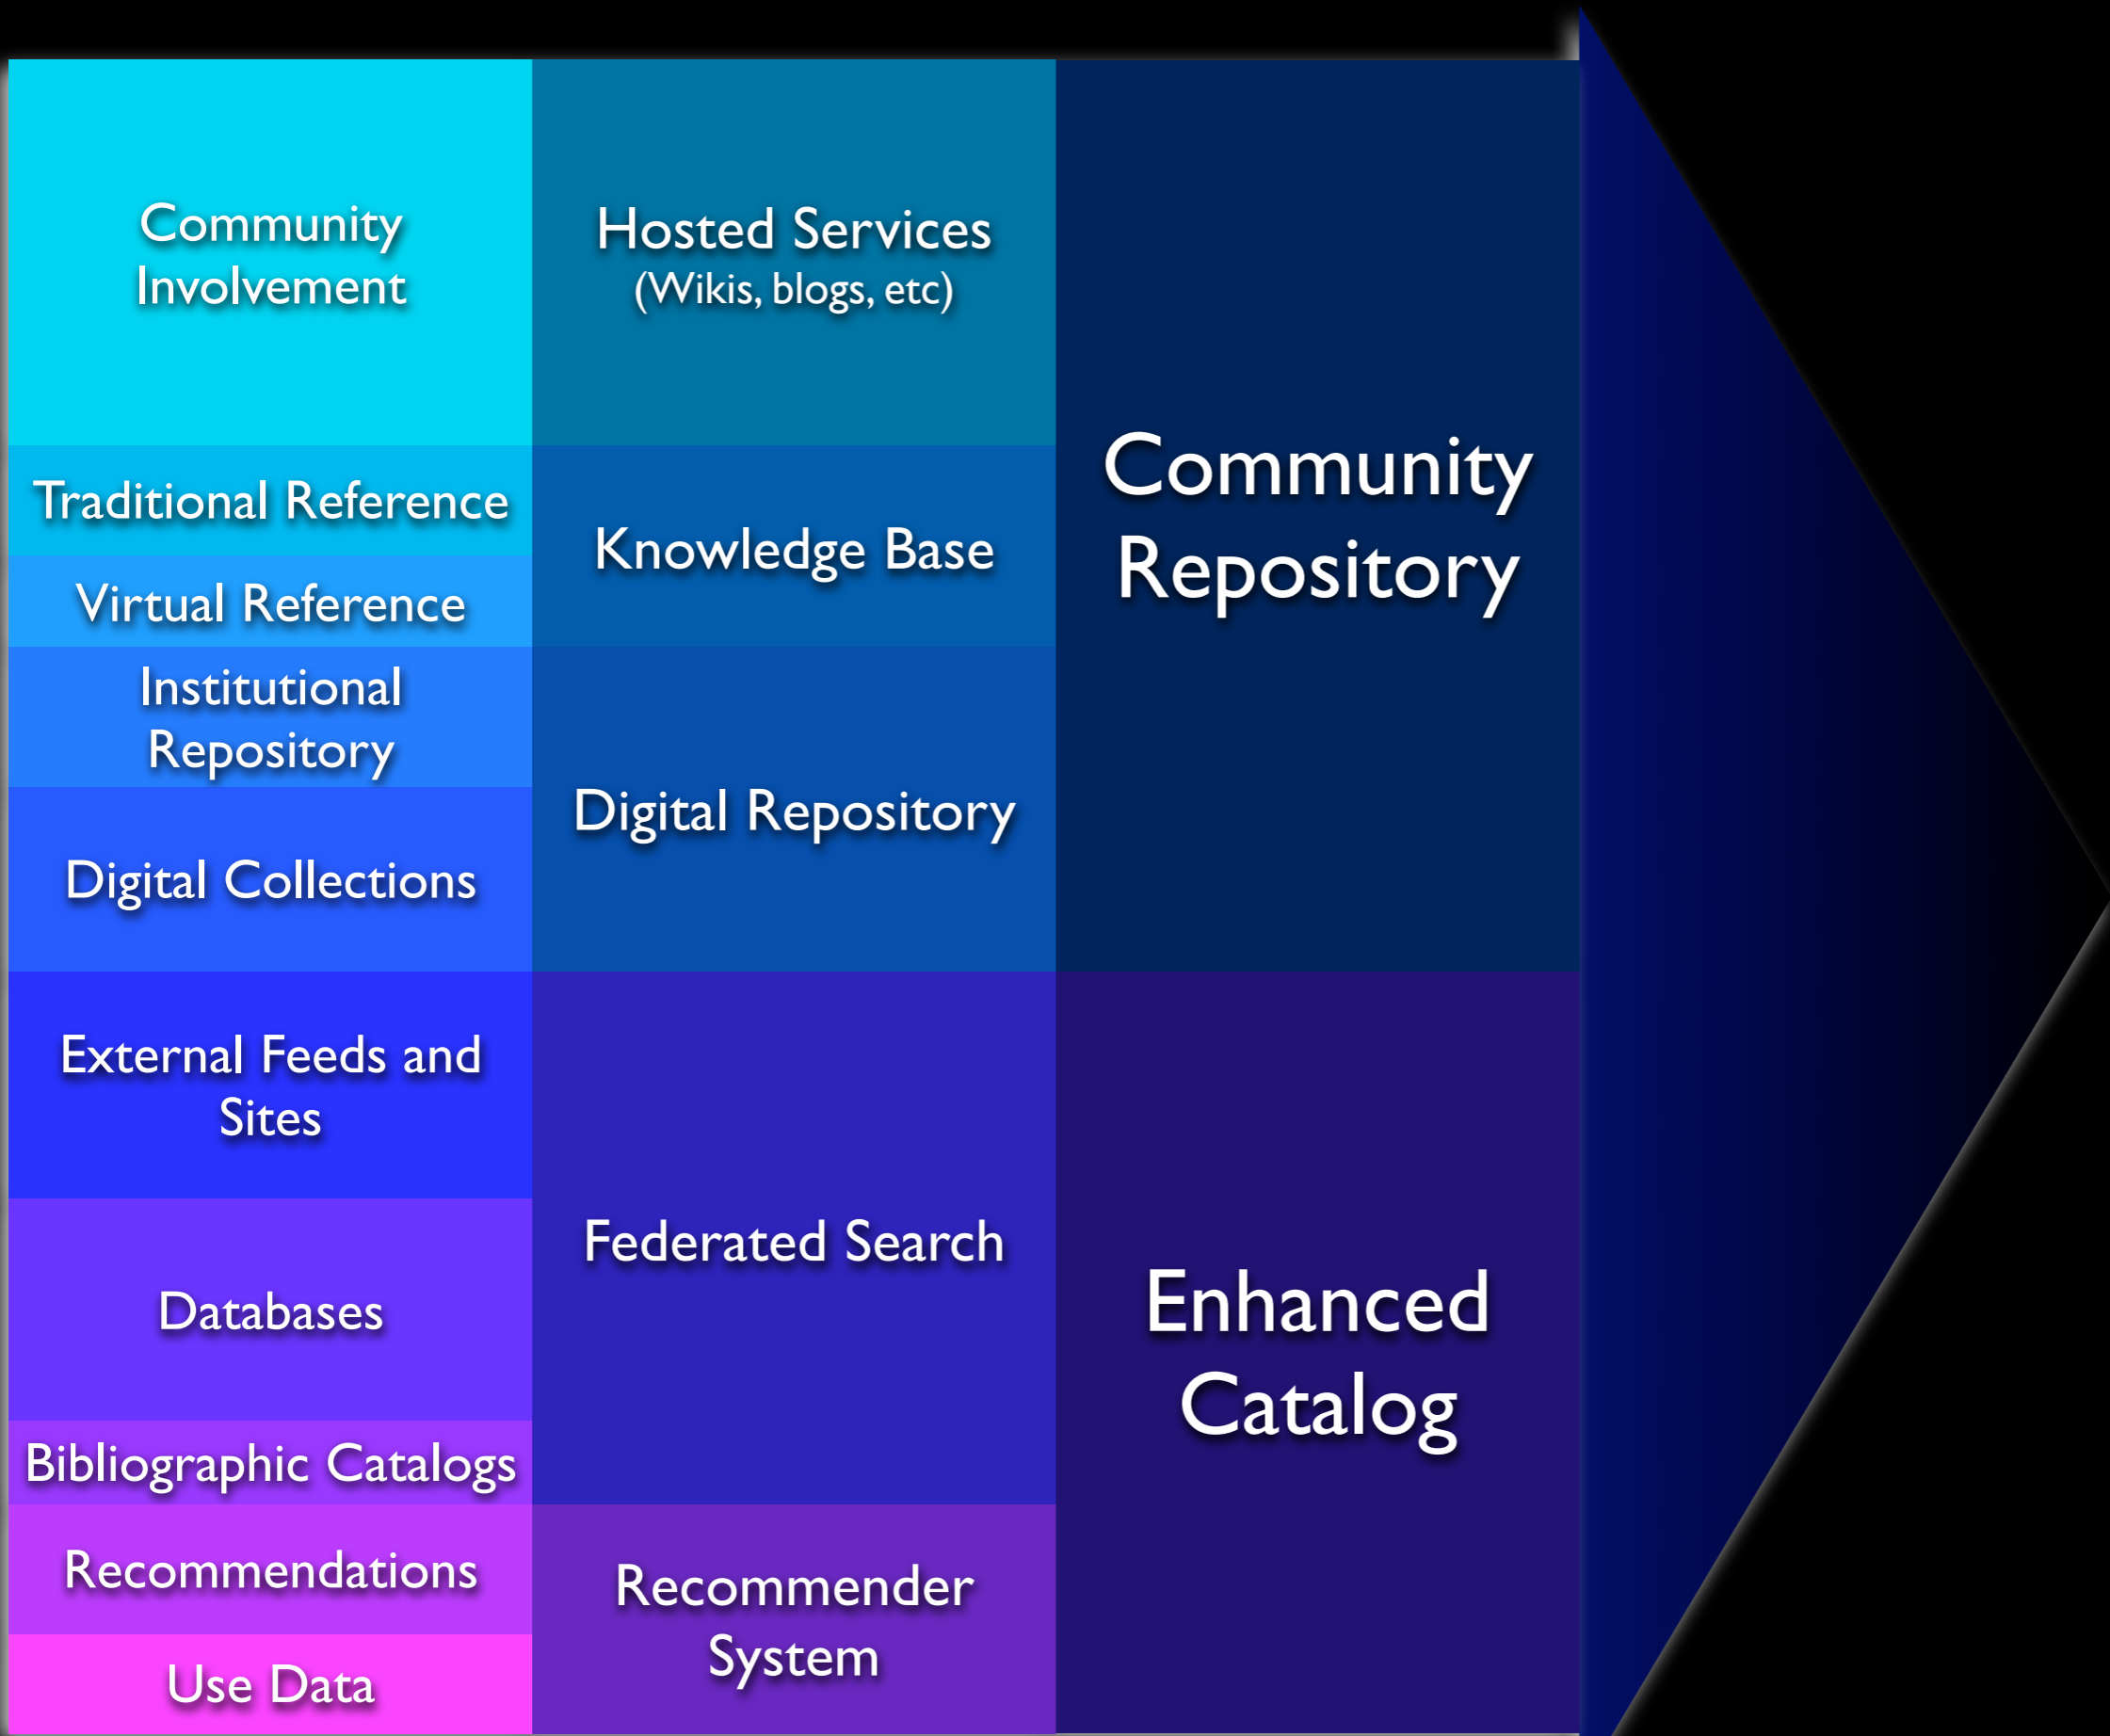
Community Involvement

Traditional Reference

Virtual Reference

Institutional Repository

Digital Collections

External Feeds and Sites

Databases

Bibliographic Catalogs

Recommendations

Use Data

Hosted Services
(Wikis, blogs, etc)

Knowledge Base

Digital Repository

Federated Search

Recommender System

Community Repository

Enhanced Catalog